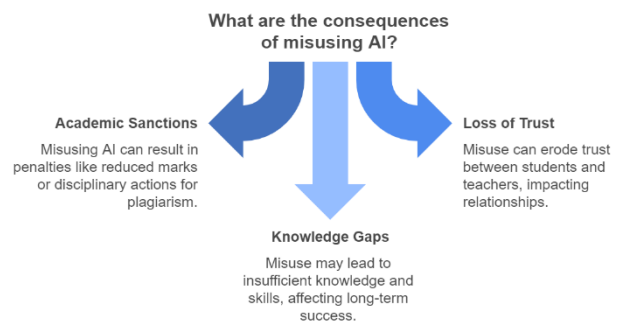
What are the consequences of misusing AI?

Academic Sanctions

Misusing AI can result in penalties like reduced marks or disciplinary actions for plagiarism.

Loss of Trust

Misuse can erode trust between students and teachers, impacting relationships.

Knowledge Gaps

Misuse may lead to insufficient knowledge and skills, affecting long-term success.